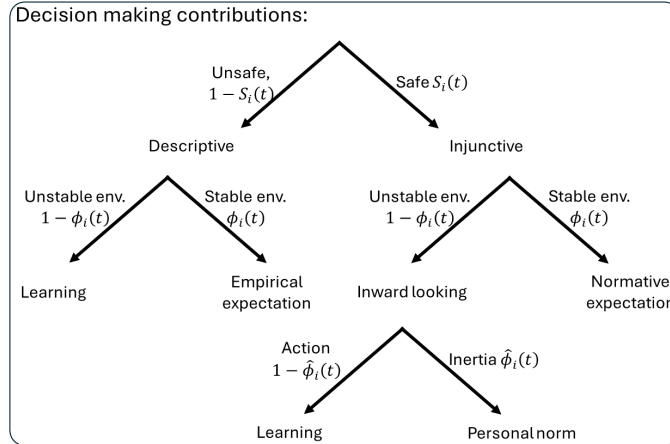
Decision making contributions:

Unsafe, $1 - S_i(t)$

Safe $S_i(t)$

Descriptive

Injunctive

Unstable env. $1 - \phi_i(t)$

Stable env. $\phi_i(t)$

Unstable env. $1 - \phi_i(t)$

Stable env. $\phi_i(t)$

Learning

Empirical expectation

Inward looking

Normative expectation

Action $1 - \hat{\phi}_i(t)$

Inertia $\hat{\phi}_i(t)$

Learning

Personal norm